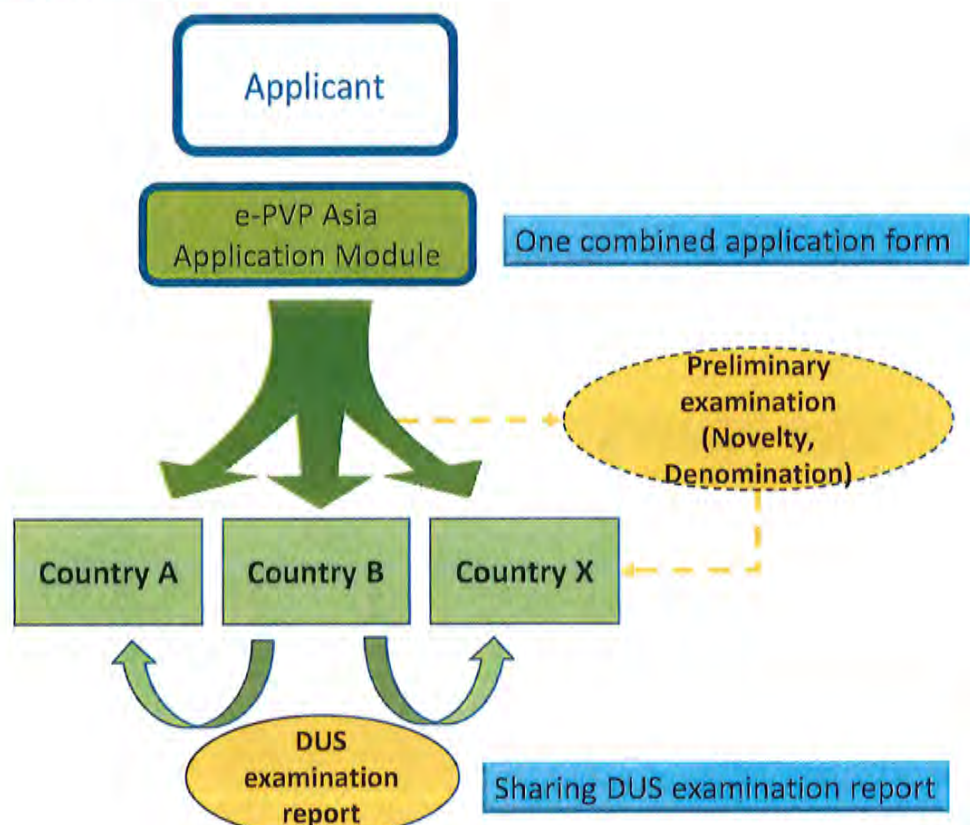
Applicant

e-PVP Asia Application Module

One combined application form

Preliminary examination (Novelty, Denomination)

Country A

Country B

Country X

DUS examination report

Sharing DUS examination report